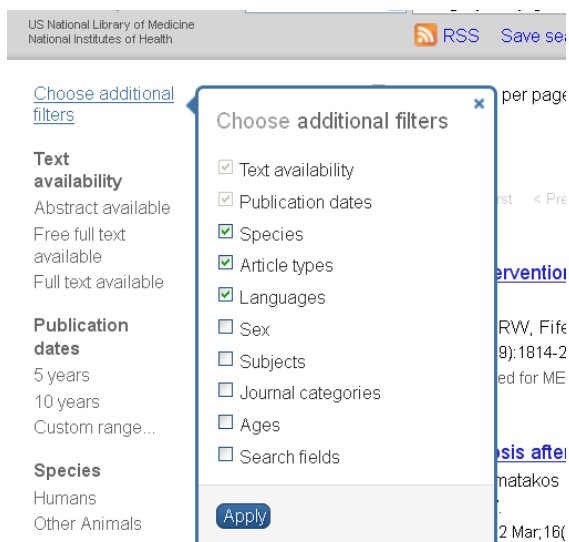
US National Library of Medicine
National Institutes of Health

RSS Save sea

Choose additional filters

Text availability
Abstract available
Free full text available
Full text available

Publication dates
5 years
10 years
Custom range...

Species
Humans
Other Animals

per page

rst < Pre

ervention

RW, Fife
9):1814-2
ed for ME

osis after
matakos

2 Mar;16(

Choose additional filters
×
Text availability
Publication dates
Species
Article types
Languages
Sex
Subjects
Journal categories
Ages
Search fields

Apply